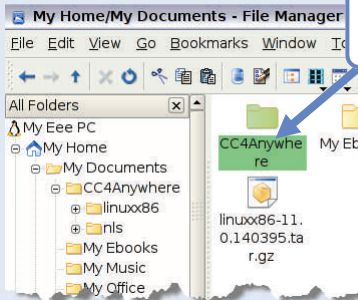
My Home/My Documents - File Manager

File Edit View Go Bookmarks Window To

All Folders

My Eee PC
My Home
My Documents
CC4Anywhere
linuxx86
nls
My Ebooks
My Music
My Office

CC4Anywhere

My Eb

linuxx86-11.0.140395.tar.gz